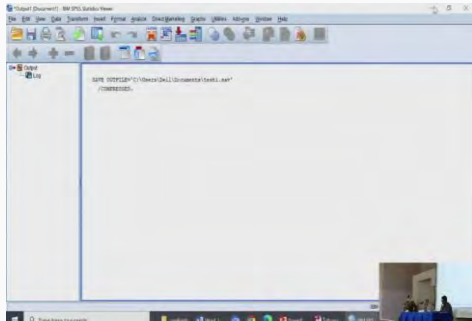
*Output1 [Document1] - IBM SPSS Statistics Viewer

File Edit View Data Transform Insert Format Analyze Direct Marketing Graphs Utilities Add-ons Window Help

Output
Log

SAVE OUTFILE='C:\Users\Dell\Documents\test1.sav'
/COMPRESSED.

Type here to search